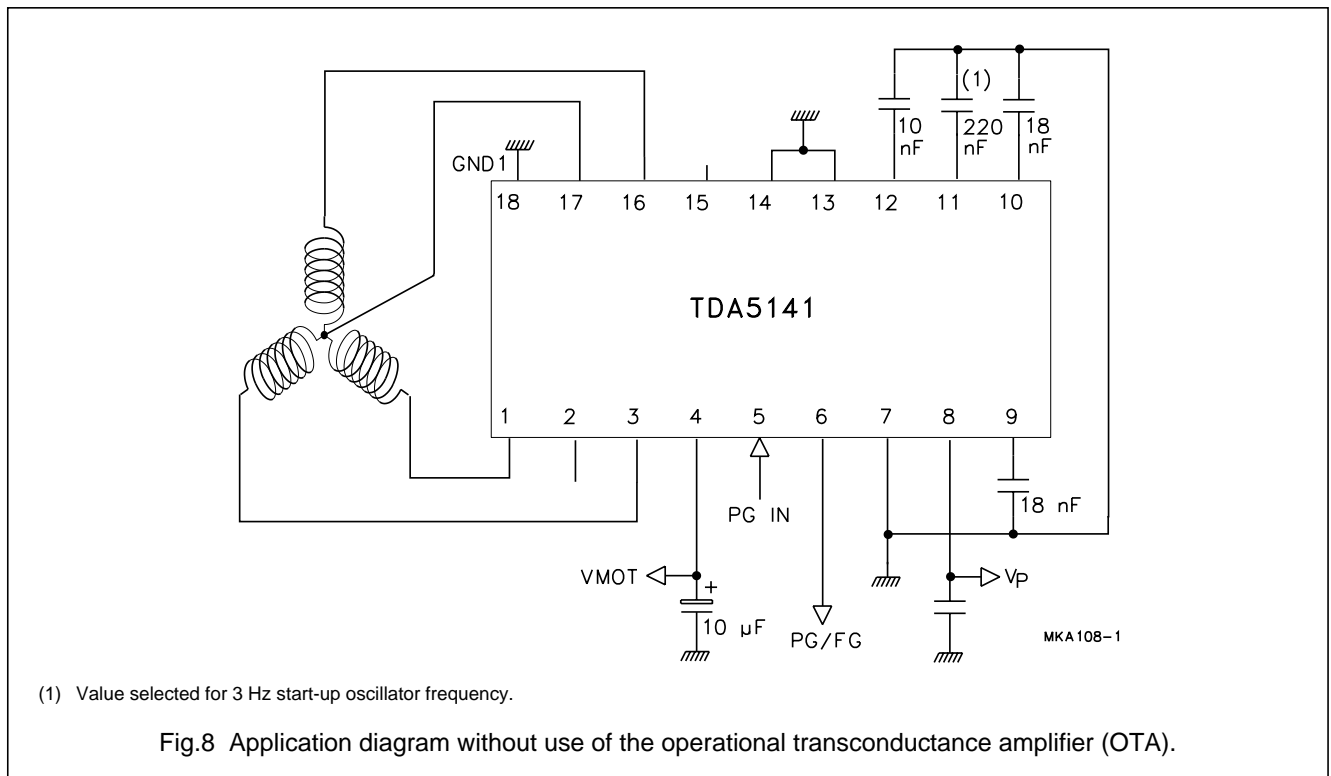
(1)

10 nF

220 nF

18 nF

GND1

18 17 16 15 14 13 12 11 10

TDA5141

1 2 3 4 5 6 7 8 9

18 nF

PG IN

VMOT

+

10 μF

PG/FG

$V_P$

MKA108-1

(1) Value selected for 3 Hz start-up oscillator frequency.

Fig.8 Application diagram without use of the operational transconductance amplifier (OTA).